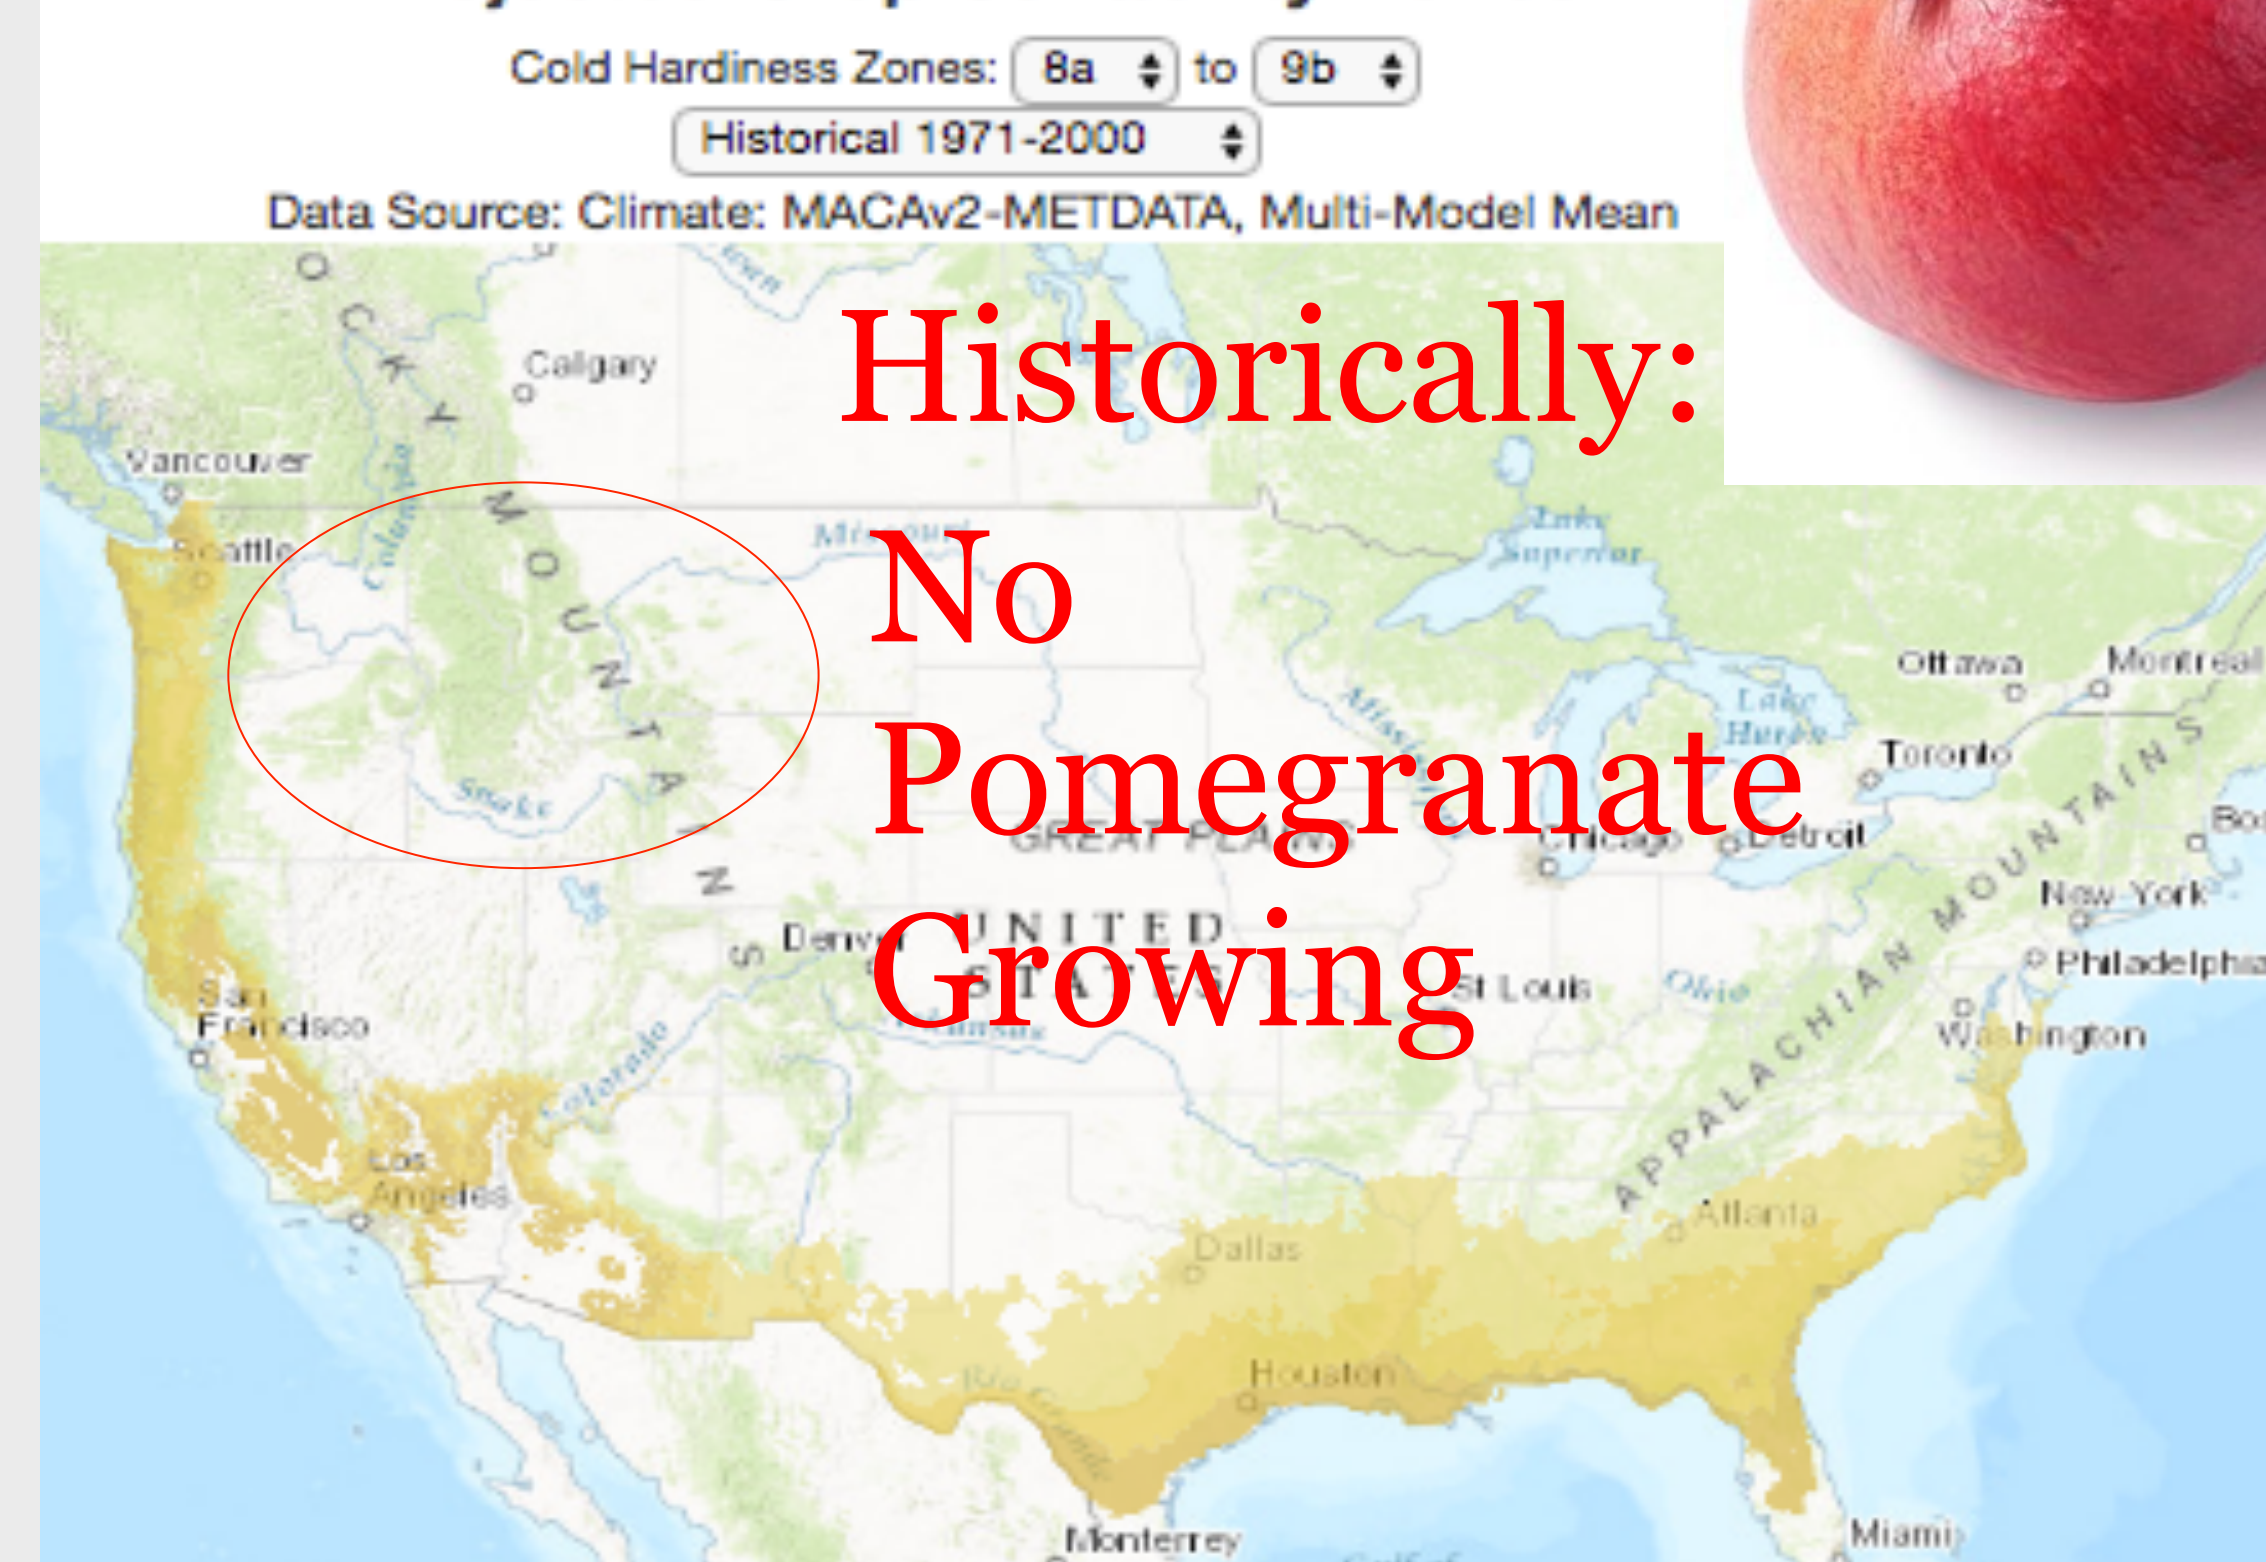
Cold Hardiness Zones: 8a to 9b
Historical 1971-2000
Data Source: Climate: MACAv2-METDATA, Multi-Model Mean

Historically:
No
Pomegranate
Growing

ROCKY MOUNTAINS
Calgary
Vancouver
Seattle
Columbia
Missouri
Lake Superior
Snake
GREAT PLAINS
UNITED STATES
Denver
San Francisco
Los Angeles
Colorado
Ottawa
Montreal
Lake Huron
Toronto
Chicago
Detroit
Bo
New York
Philadelphia
Washington
St Louis
Ohio
APPALACHIAN MOUNTAINS
Atlanta
Dallas
Houston
Rio Grande
Monterrey
Miami